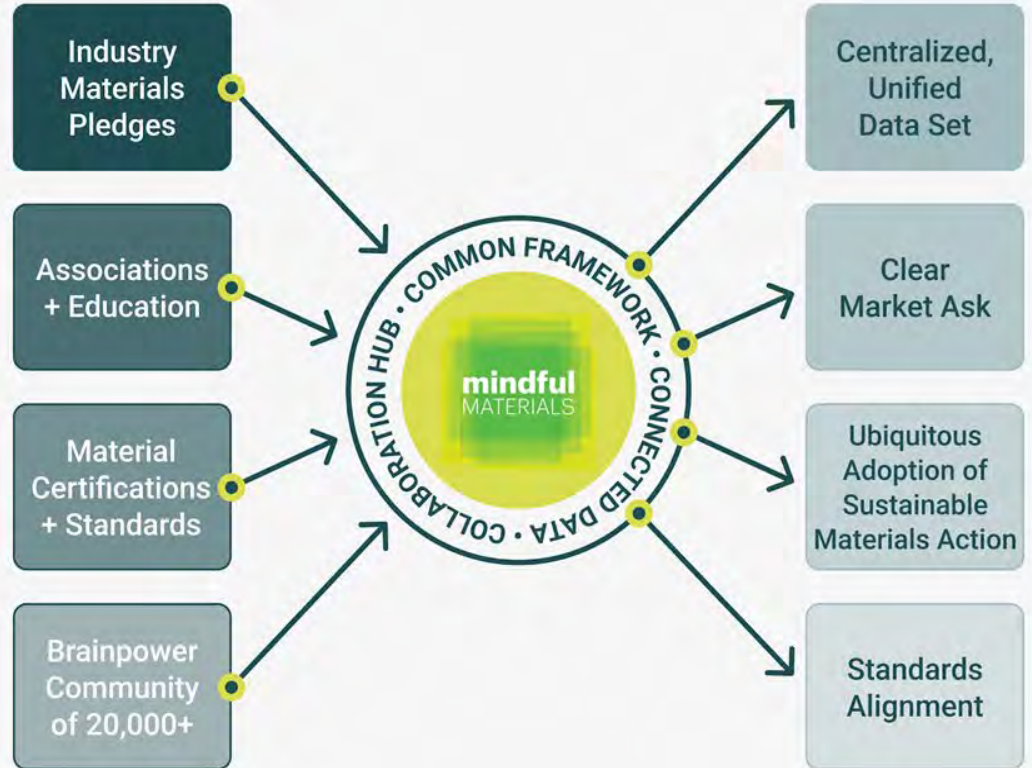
Industry Materials Pledges

Associations + Education

Material Certifications + Standards

Brainpower Community of 20,000+

COMMON FRAMEWORK • CONNECTED DATA • COLLABORATION HUB •

mindful MATERIALS

Centralized, Unified Data Set

Clear Market Ask

Ubiquitous Adoption of Sustainable Materials Action

Standards Alignment